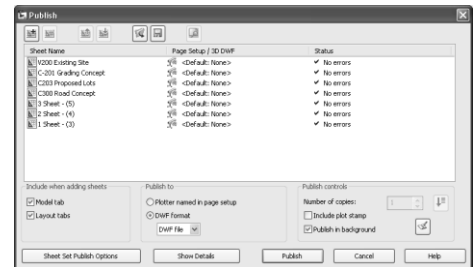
Publish

| Sheet Name | Page Setup / 3D DWF | Status |
|---|---|---|
| V200 Existing Site | <Default: None> | No errors |
| C-201 Grading Concept | <Default: None> | No errors |
| C203 Proposed Lots | <Default: None> | No errors |
| C300 Road Concept | <Default: None> | No errors |
| 3 Sheet - (5) | <Default: None> | No errors |
| 2 Sheet - (4) | <Default: None> | No errors |
| 1 Sheet - (3) | <Default: None> | No errors |

Include when adding sheets
Model tab
Layout tabs

Publish to
Plotter named in page setup
DWF format
DWF File

Publish controls
Number of copies: 1
Include plot stamp
Publish in background

Sheet Set Publish Options
Show Details
Publish
Cancel
Help